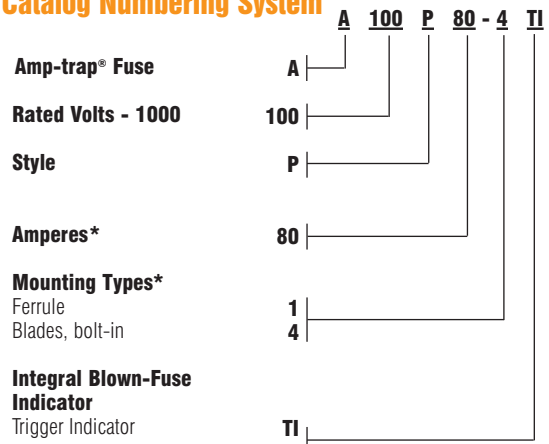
Catalog Numbering System

A 100 P 80 - 4 TI

Amp-trap® Fuse A

Rated Volts - 1000 100

Style P

Amperes* 80

Mounting Types*
Ferrule 1
Blades, bolt-in 4

Integral Blown-Fuse Indicator
Trigger Indicator TI